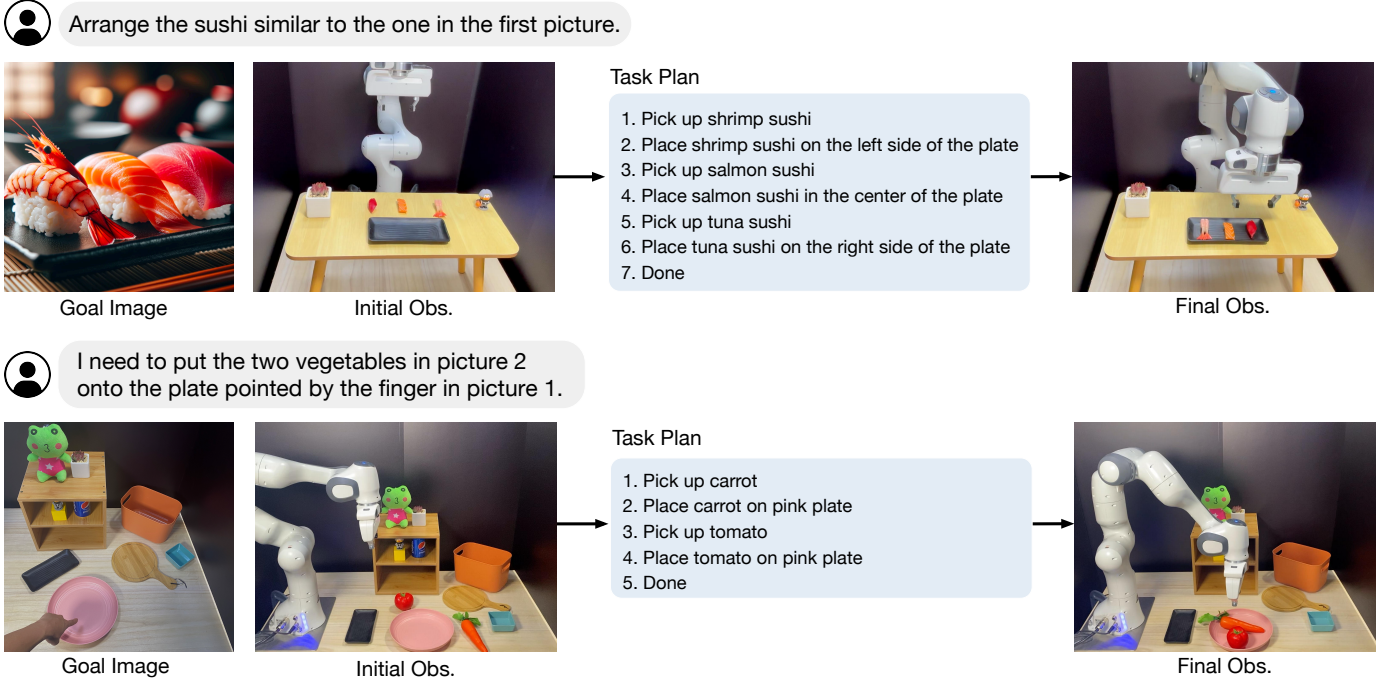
Arrange the sushi similar to the one in the first picture.

Goal Image

Initial Obs.

Task Plan

1. Pick up shrimp sushi
2. Place shrimp sushi on the left side of the plate
3. Pick up salmon sushi
4. Place salmon sushi in the center of the plate
5. Pick up tuna sushi
6. Place tuna sushi on the right side of the plate
7. Done

Final Obs.

I need to put the two vegetables in picture 2 onto the plate pointed by the finger in picture 1.

Goal Image

Initial Obs.

Task Plan

1. Pick up carrot
2. Place carrot on pink plate
3. Pick up tomato
4. Place tomato on pink plate
5. Done

Final Obs.